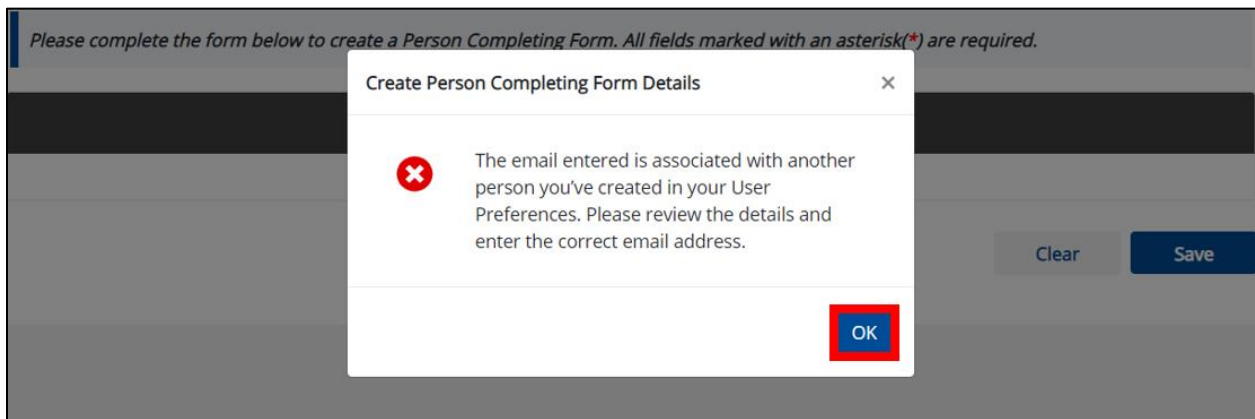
Please complete the form below to create a Person Completing Form. All fields marked with an asterisk(*) are required.

Create Person Completing Form Details

×

The email entered is associated with another person you've created in your User Preferences. Please review the details and enter the correct email address.

OK

Clear

Save